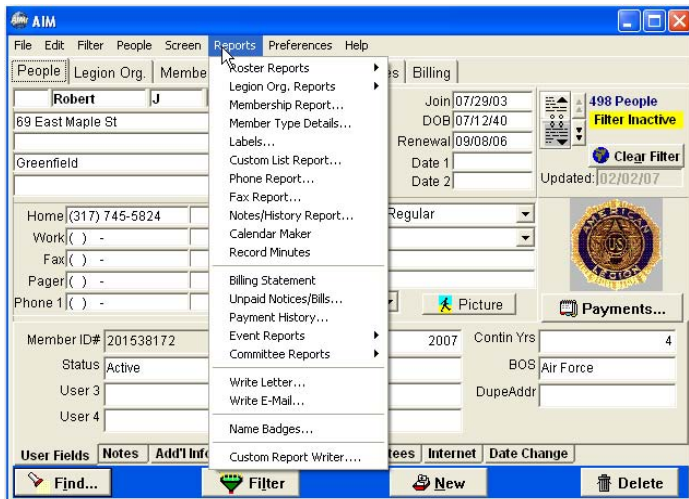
AIM

File Edit Filter People Screen Reports Preferences Help

People | Legion Org. | Membe | es | Billing

Robert J

69 East Maple St

Greenfield

Join 07/29/03
DOB 07/12/40
Renewal 09/08/06
Date 1
Date 2

498 People
Filter Inactive
Clear Filter
Updated: 02/02/07

Home (317) 745-5824
Work ( ) -
Fax ( ) -
Pager ( ) -
Phone 1 ( ) -

Regular

Picture

Payments...

Member ID# 201538172
Status Active
User 3
User 4

2007
Contin Yrs 4
BOS Air Force
DupeAddr

Roster Reports
Legion Org. Reports
Membership Report...
Member Type Details...
Labels...
Custom List Report...
Phone Report...
Fax Report...
Notes/History Report...
Calendar Maker
Record Minutes

Billing Statement
Unpaid Notices/Bills...
Payment History...
Event Reports
Committee Reports

Write Letter...
Write E-Mail...

Name Badges...

Custom Report Writer....

User Fields | Notes | Add'l Info | tees | Internet | Date Change

Find... | Filter | New | Delete